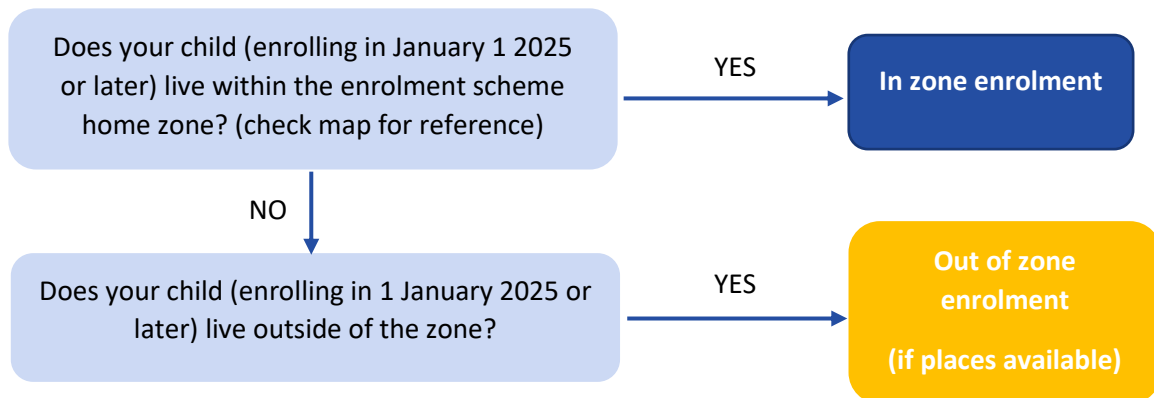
Does your child (enrolling in January 1 2025 or later) live within the enrolment scheme home zone? (check map for reference)

YES

In zone enrolment

NO

Does your child (enrolling in 1 January 2025 or later) live outside of the zone?

YES

Out of zone enrolment

(if places available)